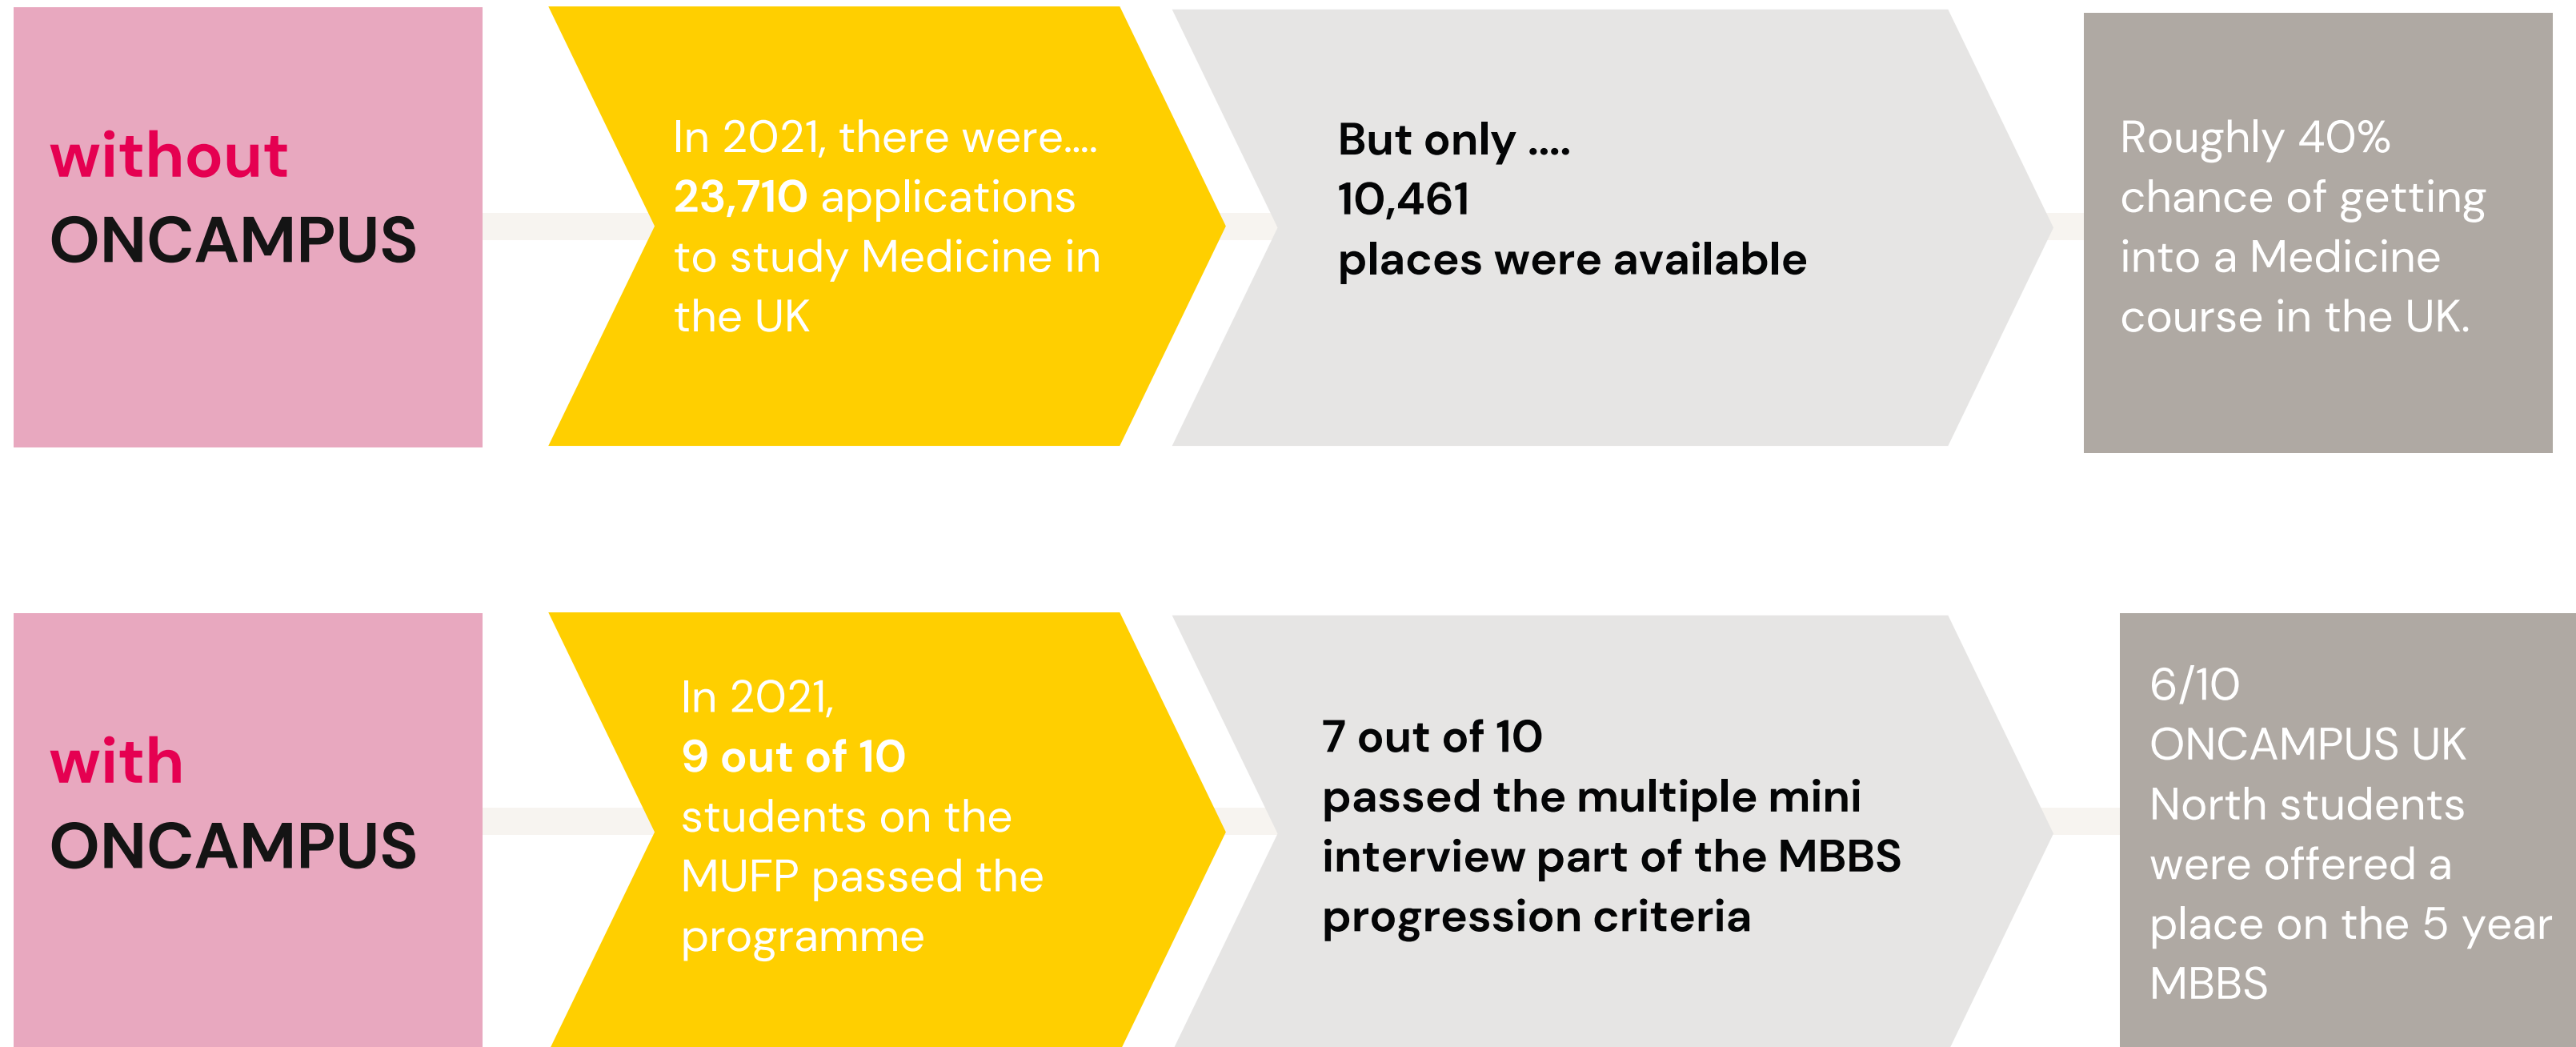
without
ONCAMPUS

In 2021, there were....
23,710 applications to study Medicine in the UK

But only ....
10,461
places were available

Roughly 40% chance of getting into a Medicine course in the UK.

with
ONCAMPUS

In 2021,
9 out of 10
students on the MUFP passed the programme

7 out of 10
passed the multiple mini interview part of the MBBS progression criteria

6/10
ONCAMPUS UK North students were offered a place on the 5 year MBBS